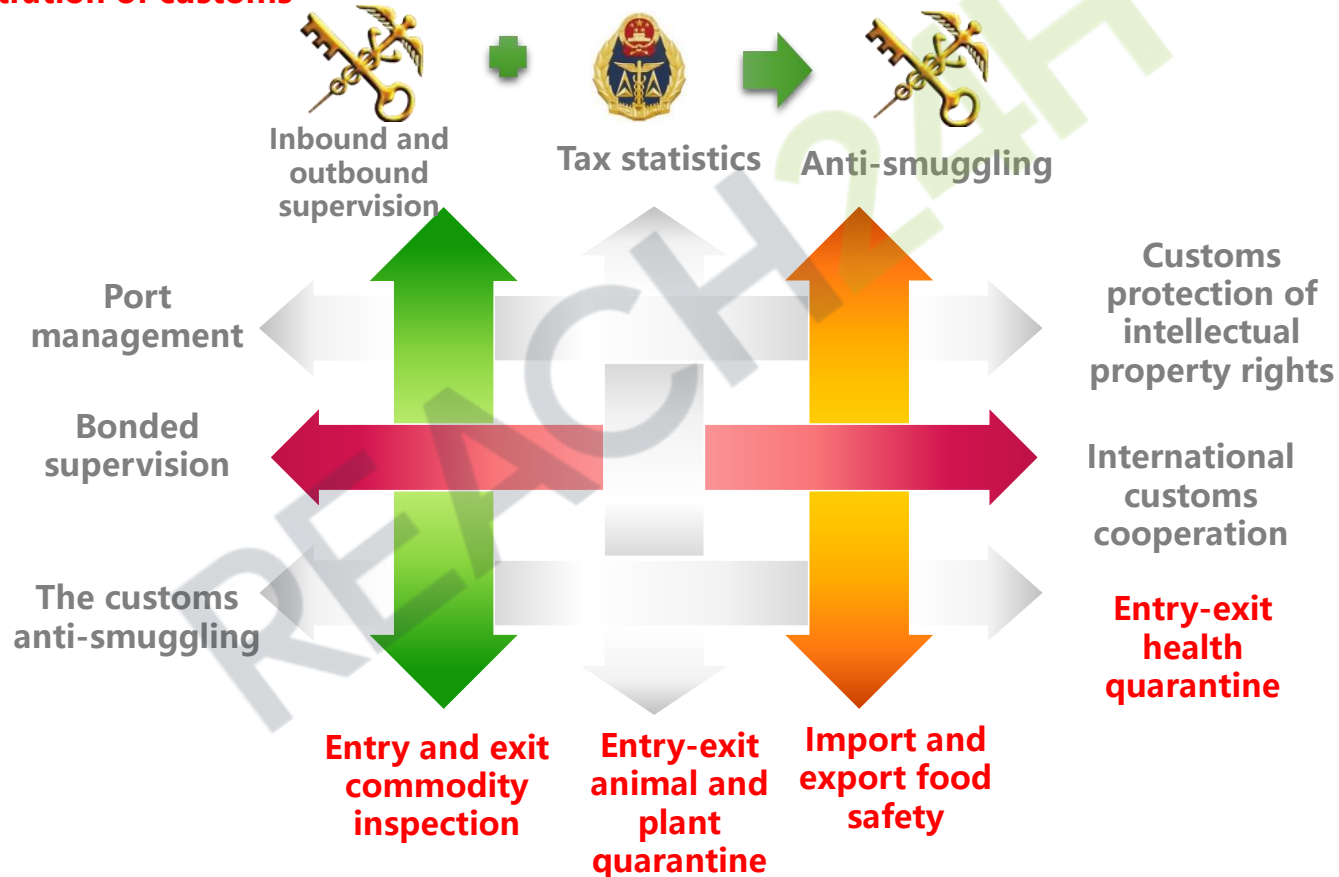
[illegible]tration of customs

Inbound and outbound supervision

Tax statistics

Anti-smuggling

Port management

Customs protection of intellectual property rights

Bonded supervision

International customs cooperation

The customs anti-smuggling

Entry-exit health quarantine

Entry and exit commodity inspection

Entry-exit animal and plant quarantine

Import and export food safety

REACH24H